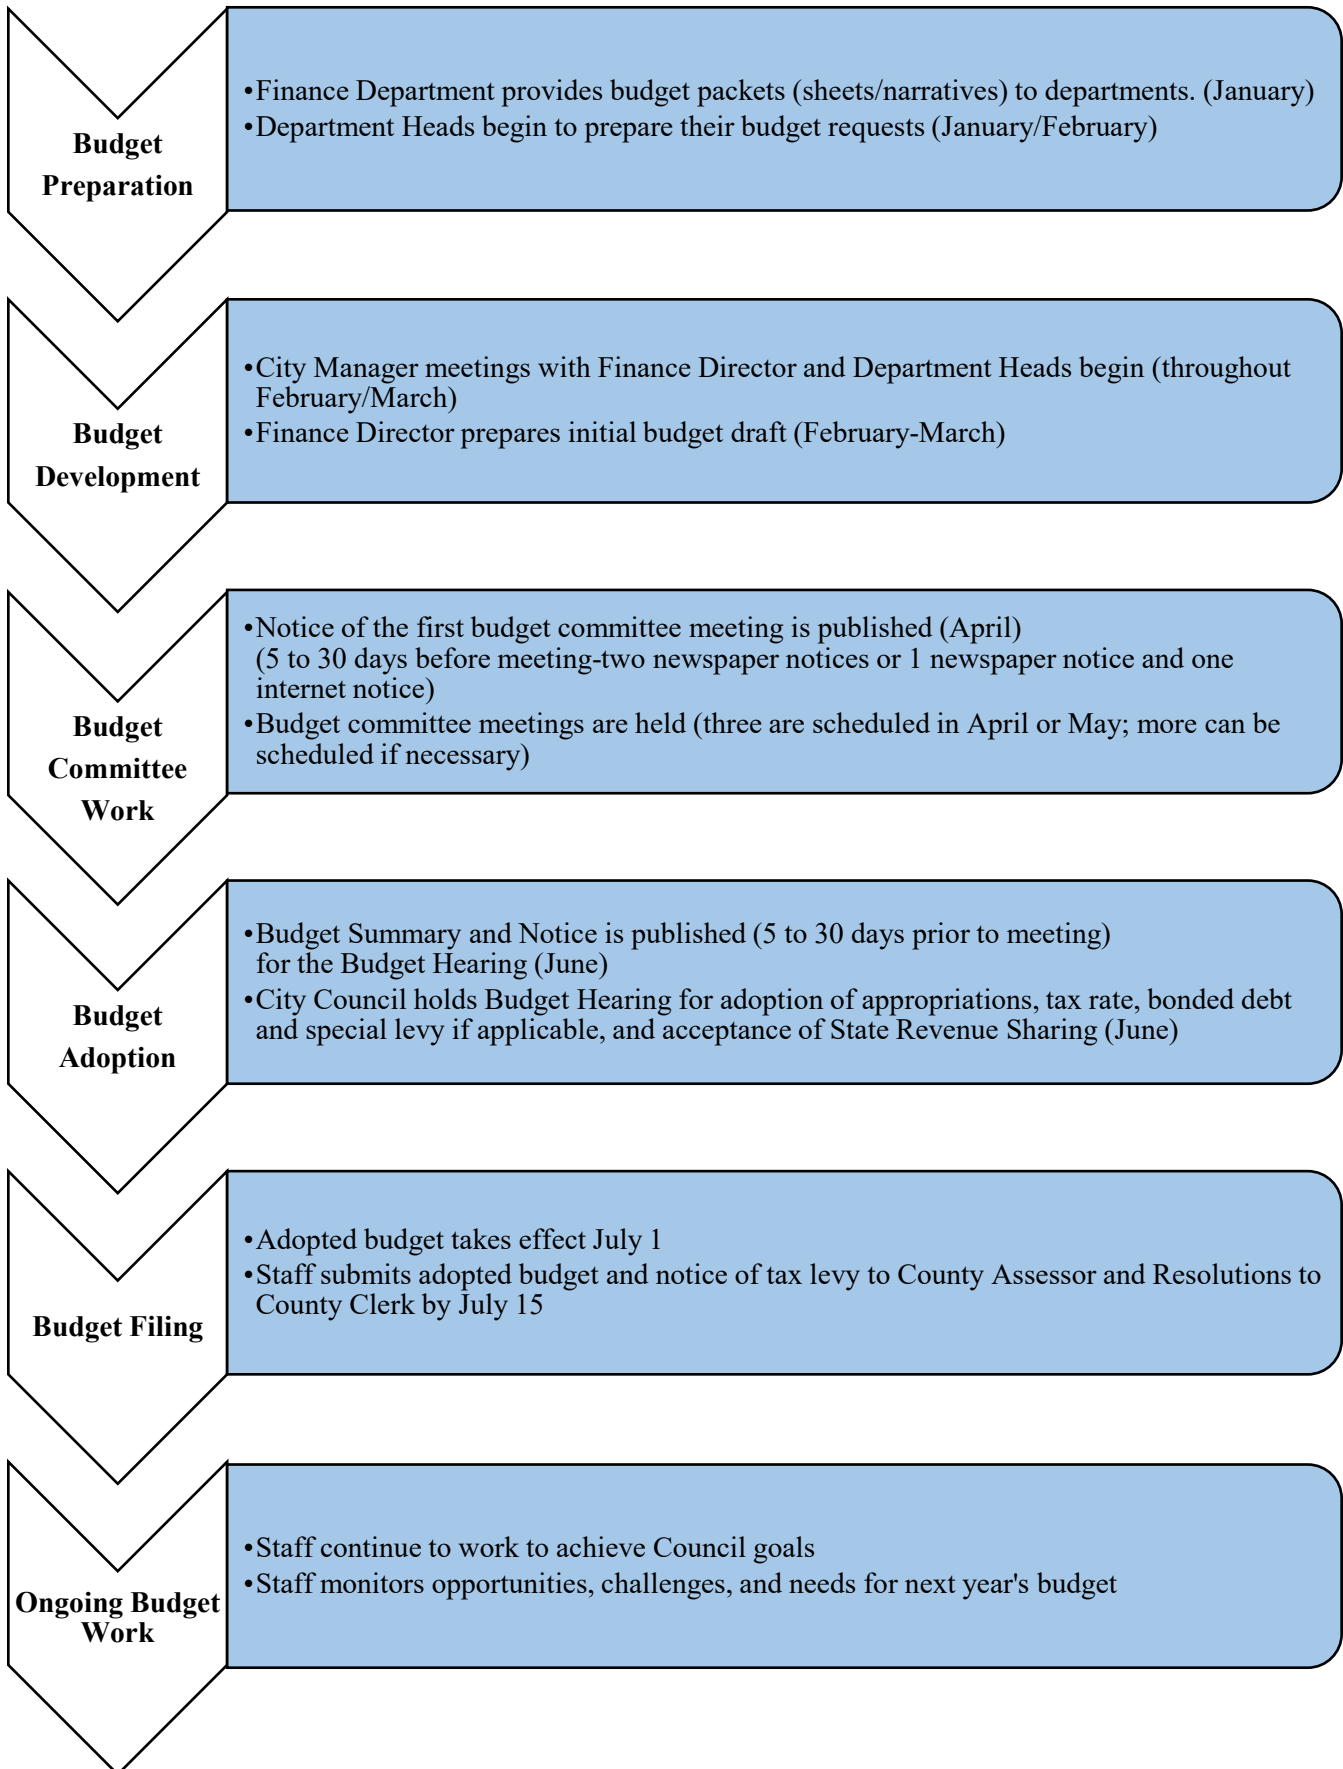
Budget Preparation

•Finance Department provides budget packets (sheets/narratives) to departments. (January)
•Department Heads begin to prepare their budget requests (January/February)

Budget Development

•City Manager meetings with Finance Director and Department Heads begin (throughout February/March)
•Finance Director prepares initial budget draft (February-March)

Budget Committee Work

•Notice of the first budget committee meeting is published (April) (5 to 30 days before meeting-two newspaper notices or 1 newspaper notice and one internet notice)
•Budget committee meetings are held (three are scheduled in April or May; more can be scheduled if necessary)

Budget Adoption

•Budget Summary and Notice is published (5 to 30 days prior to meeting) for the Budget Hearing (June)
•City Council holds Budget Hearing for adoption of appropriations, tax rate, bonded debt and special levy if applicable, and acceptance of State Revenue Sharing (June)

Budget Filing

•Adopted budget takes effect July 1
•Staff submits adopted budget and notice of tax levy to County Assessor and Resolutions to County Clerk by July 15

Ongoing Budget Work

•Staff continue to work to achieve Council goals
•Staff monitors opportunities, challenges, and needs for next year's budget